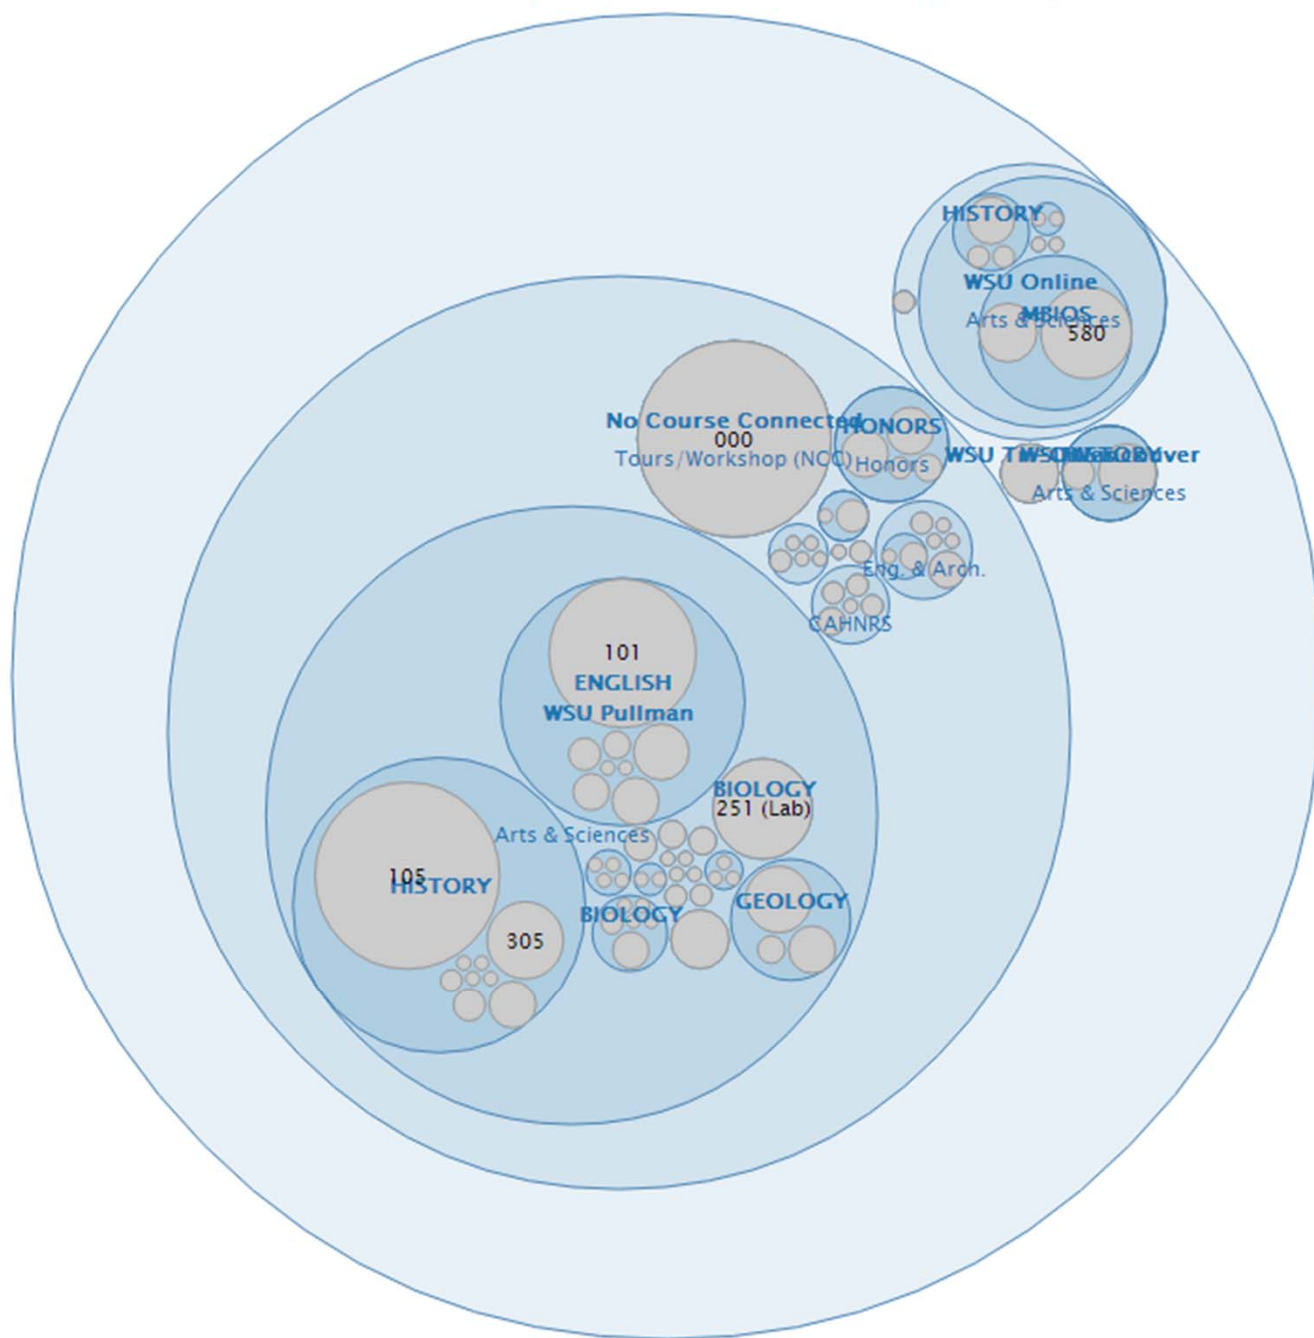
HISTORY
WSU Online
MBIOS
Arts & Sciences
580
No Course Connected
000
Tours/Workshop (NCC)
HONORS
Honors
WSU T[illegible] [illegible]ver
Arts & Sciences
Eng. & Arch.
CAHNRS
101
ENGLISH
WSU Pullman
BIOLOGY
251 (Lab)
Arts & Sciences
105
HISTORY
305
BIOLOGY
GEOLOGY